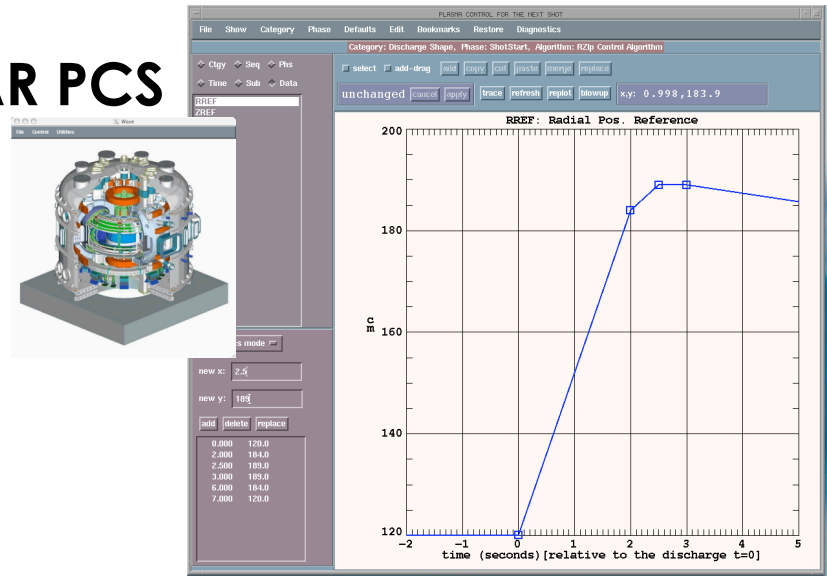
R PCS

X Wave
File Control Utilities

PLASMA CONTROL FOR THE NEXT SHOT

File Show Category Phase Defaults Edit Bookmarks Restore Diagnostics

Category: Discharge Shape, Phase: ShotStart, Algorithm: RZIp Control Algorithm

Ctgy Seq Phs
Time Sub Data

RREF
ZREF

select add-drag add copy cut paste merge replace

unchanged cancel apply trace refresh replot blowup x,y: 0.998,183.9

RREF: Radial Pos. Reference

200
180
160
140
120

cm

-2 -1 0 1 2 3 4 5

time (seconds)[relative to the discharge t=0]

s mode

new x: 2.5

new y: 189

add delete replace

| | |
|---|---|
| 0.000 | 120.0 |
| 2.000 | 184.0 |
| 2.500 | 189.0 |
| 3.000 | 189.0 |
| 6.000 | 184.0 |
| 7.000 | 120.0 |